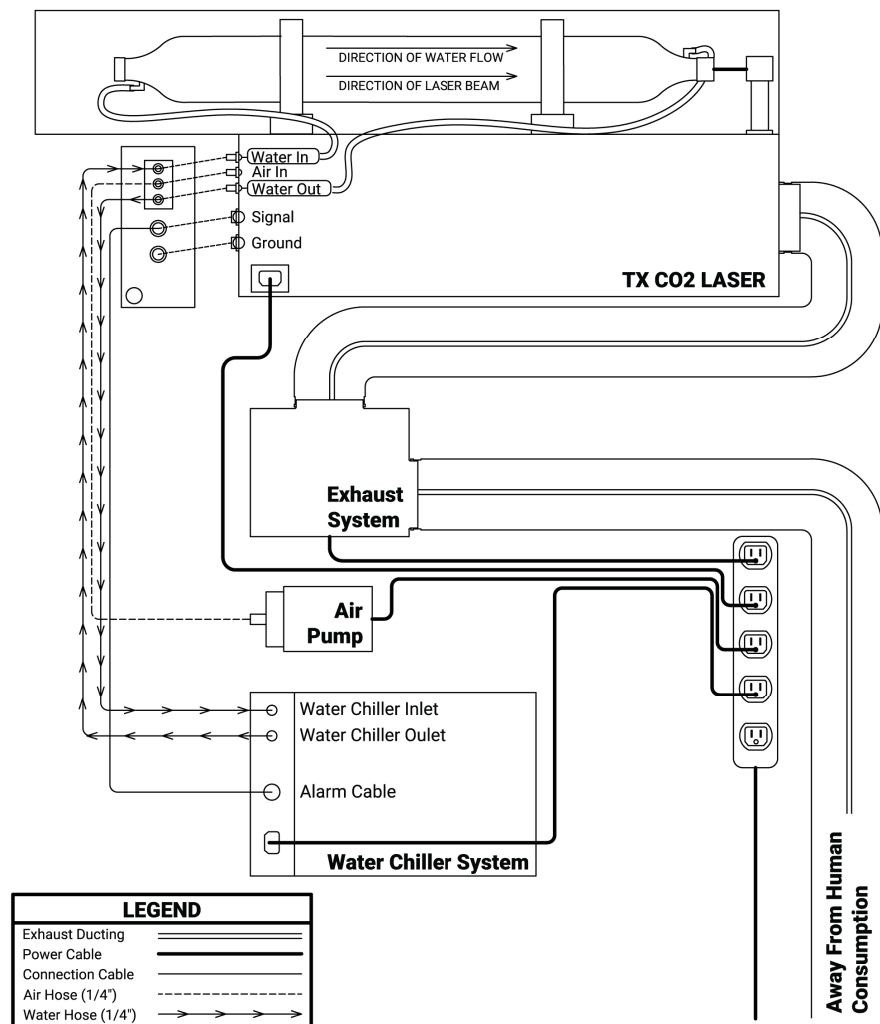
DIRECTION OF WATER FLOW

DIRECTION OF LASER BEAM

Water In
Air In
Water Out
Signal
Ground

TX CO2 LASER

Exhaust System

Air Pump

Water Chiller Inlet
Water Chiller Oulet

Alarm Cable

Water Chiller System

| LEGEND | |
|---|---|
| Exhaust Ducting | |
| Power Cable | |
| Connection Cable | |
| Air Hose (1/4") | |
| Water Hose (1/4") | |

Away From Human Consumption